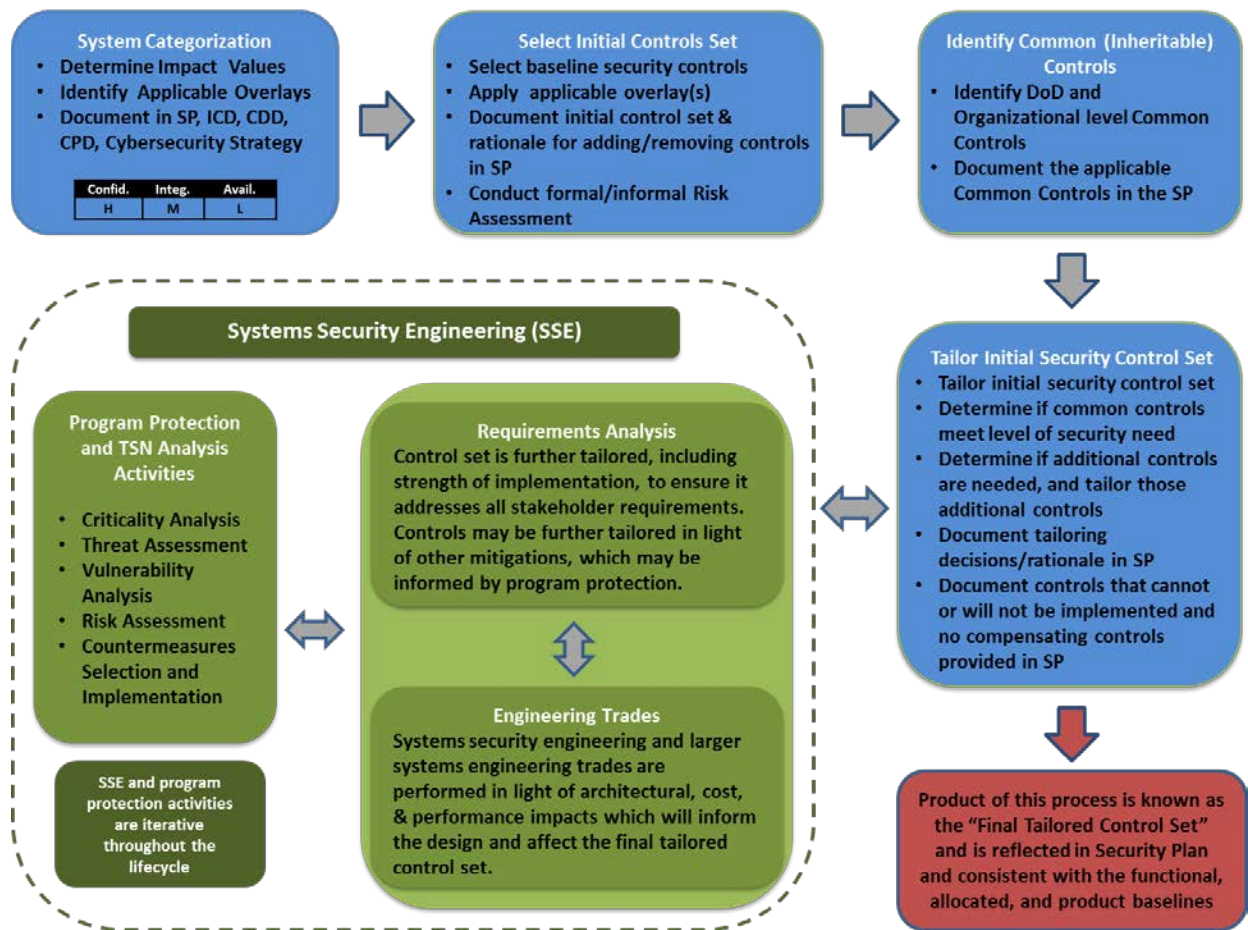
System Categorization
- Determine Impact Values
- Identify Applicable Overlays
- Document in SP, ICD, CDD, CPD, Cybersecurity Strategy

| Confid. | Integ. | Avail. |
|---|---|---|
| H | M | L |

Select Initial Controls Set
- Select baseline security controls
- Apply applicable overlay(s)
- Document initial control set & rationale for adding/removing controls in SP
- Conduct formal/informal Risk Assessment

Identify Common (Inheritable) Controls
- Identify DoD and Organizational level Common Controls
- Document the applicable Common Controls in the SP

Tailor Initial Security Control Set
- Tailor initial security control set
- Determine if common controls meet level of security need
- Determine if additional controls are needed, and tailor those additional controls
- Document tailoring decisions/rationale in SP
- Document controls that cannot or will not be implemented and no compensating controls provided in SP

Product of this process is known as the "Final Tailored Control Set" and is reflected in Security Plan and consistent with the functional, allocated, and product baselines

Systems Security Engineering (SSE)

Program Protection and TSN Analysis Activities
- Criticality Analysis
- Threat Assessment
- Vulnerability Analysis
- Risk Assessment
- Countermeasures Selection and Implementation

SSE and program protection activities are iterative throughout the lifecycle

Requirements Analysis
Control set is further tailored, including strength of implementation, to ensure it addresses all stakeholder requirements. Controls may be further tailored in light of other mitigations, which may be informed by program protection.

Engineering Trades
Systems security engineering and larger systems engineering trades are performed in light of architectural, cost, & performance impacts which will inform the design and affect the final tailored control set.